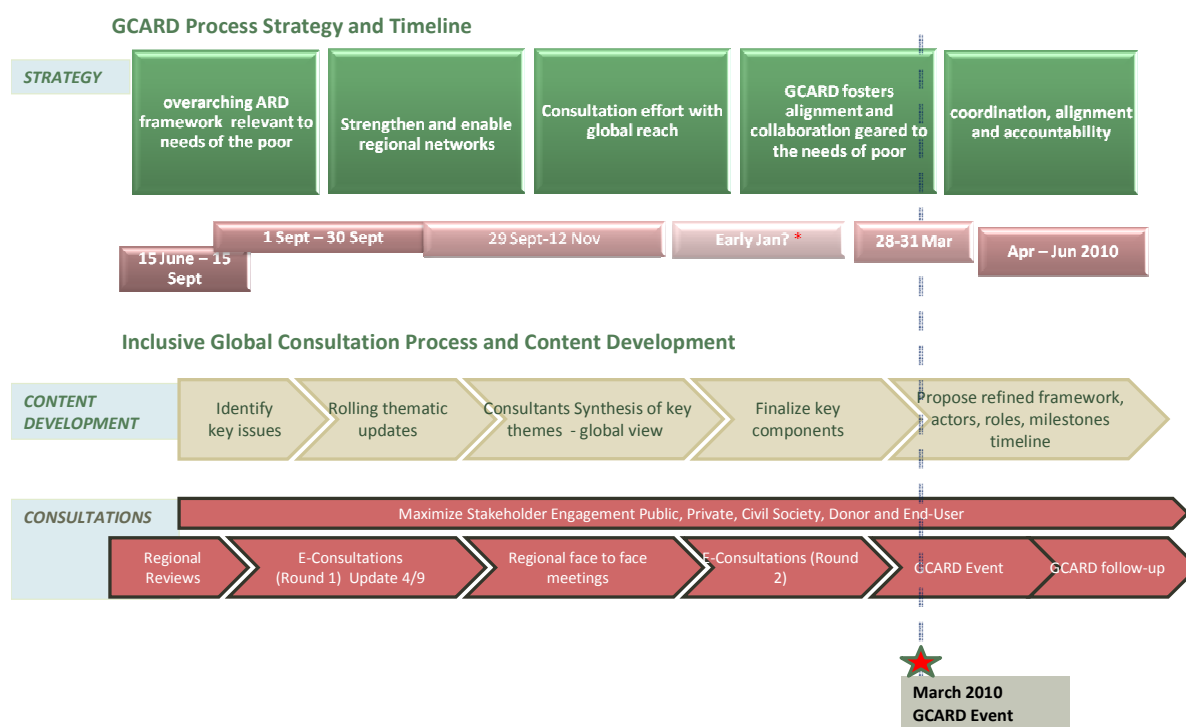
GCARD Process Strategy and Timeline

STRATEGY

overarching ARD framework relevant to needs of the poor

Strengthen and enable regional networks

Consultation effort with global reach

GCARD fosters alignment and collaboration geared to the needs of poor

coordination, alignment and accountability

15 June – 15 Sept

1 Sept – 30 Sept

29 Sept-12 Nov

Early Jan? *

28-31 Mar

Apr – Jun 2010

Inclusive Global Consultation Process and Content Development

CONTENT DEVELOPMENT

Identify key issues

Rolling thematic updates

Consultants Synthesis of key themes - global view

Finalize key components

Propose refined framework, actors, roles, milestones timeline

CONSULTATIONS

Maximize Stakeholder Engagement Public, Private, Civil Society, Donor and End-User

Regional Reviews

E-Consultations (Round 1) Update 4/9

Regional face to face meetings

E-Consultations (Round 2)

GCARD Event

GCARD follow-up

March 2010 GCARD Event